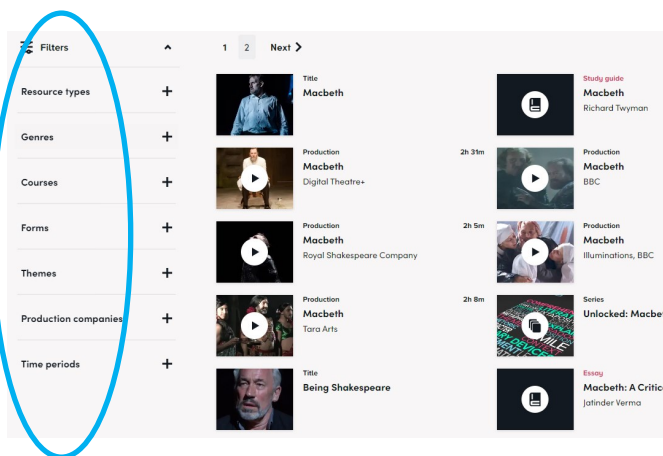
Filters

Resource types +

Genres +

Courses +

Forms +

Themes +

Production companies +

Time periods +

1 2 Next >

Title
Macbeth

Production
Macbeth
Digital Theatre+
2h 31m

Production
Macbeth
Royal Shakespeare Company
2h 5m

Production
Macbeth
Tara Arts
2h 8m

Title
Being Shakespeare

Study guide
Macbeth
Richard Twyman

Production
Macbeth
BBC

Production
Macbeth
Illuminations, BBC

Series
Unlocked: Macbe

Essay
Macbeth: A Critic
Jatinder Verma